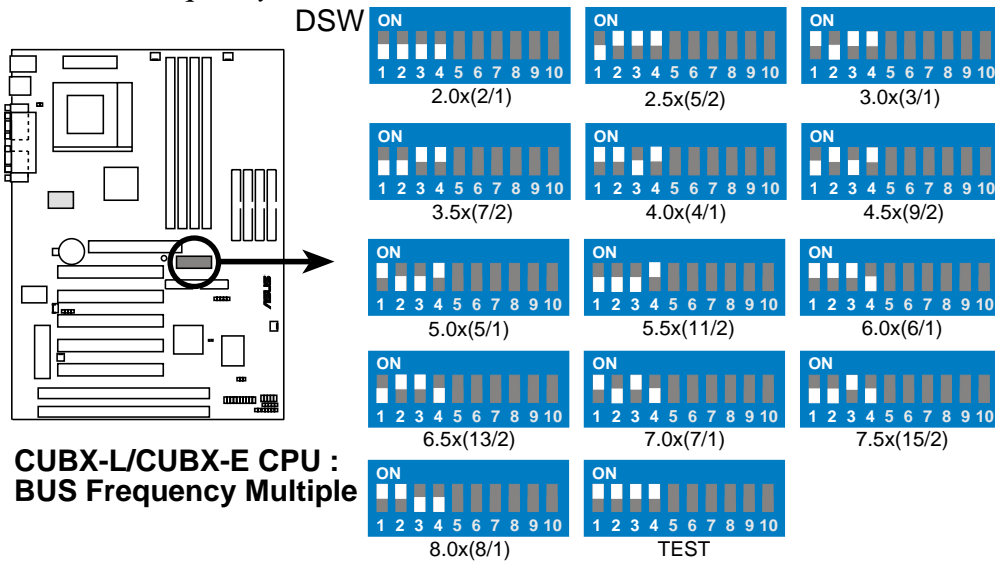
DSW

ON
1 2 3 4 5 6 7 8 9 10
2.0x(2/1)

ON
1 2 3 4 5 6 7 8 9 10
2.5x(5/2)

ON
1 2 3 4 5 6 7 8 9 10
3.0x(3/1)

ON
1 2 3 4 5 6 7 8 9 10
3.5x(7/2)

ON
1 2 3 4 5 6 7 8 9 10
4.0x(4/1)

ON
1 2 3 4 5 6 7 8 9 10
4.5x(9/2)

ON
1 2 3 4 5 6 7 8 9 10
5.0x(5/1)

ON
1 2 3 4 5 6 7 8 9 10
5.5x(11/2)

ON
1 2 3 4 5 6 7 8 9 10
6.0x(6/1)

ON
1 2 3 4 5 6 7 8 9 10
6.5x(13/2)

ON
1 2 3 4 5 6 7 8 9 10
7.0x(7/1)

ON
1 2 3 4 5 6 7 8 9 10
7.5x(15/2)

ON
1 2 3 4 5 6 7 8 9 10
8.0x(8/1)

ON
1 2 3 4 5 6 7 8 9 10
TEST

ASUS

CUBX-L/CUBX-E CPU :
BUS Frequency Multiple